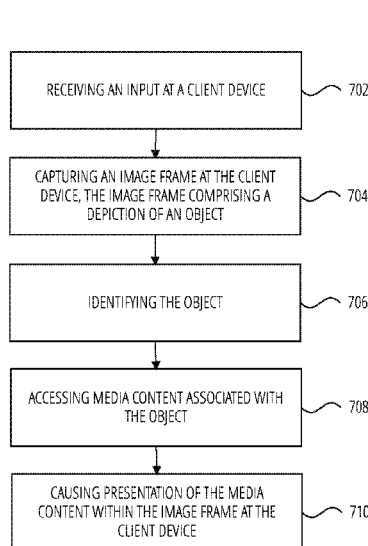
RECEIVING AN INPUT AT A CLIENT DEVICE
702

CAPTURING AN IMAGE FRAME AT THE CLIENT DEVICE, THE IMAGE FRAME COMPRISING A DEPICTION OF AN OBJECT
704

IDENTIFYING THE OBJECT
706

ACCESSING MEDIA CONTENT ASSOCIATED WITH THE OBJECT
708

CAUSING PRESENTATION OF THE MEDIA CONTENT WITHIN THE IMAGE FRAME AT THE CLIENT DEVICE
710